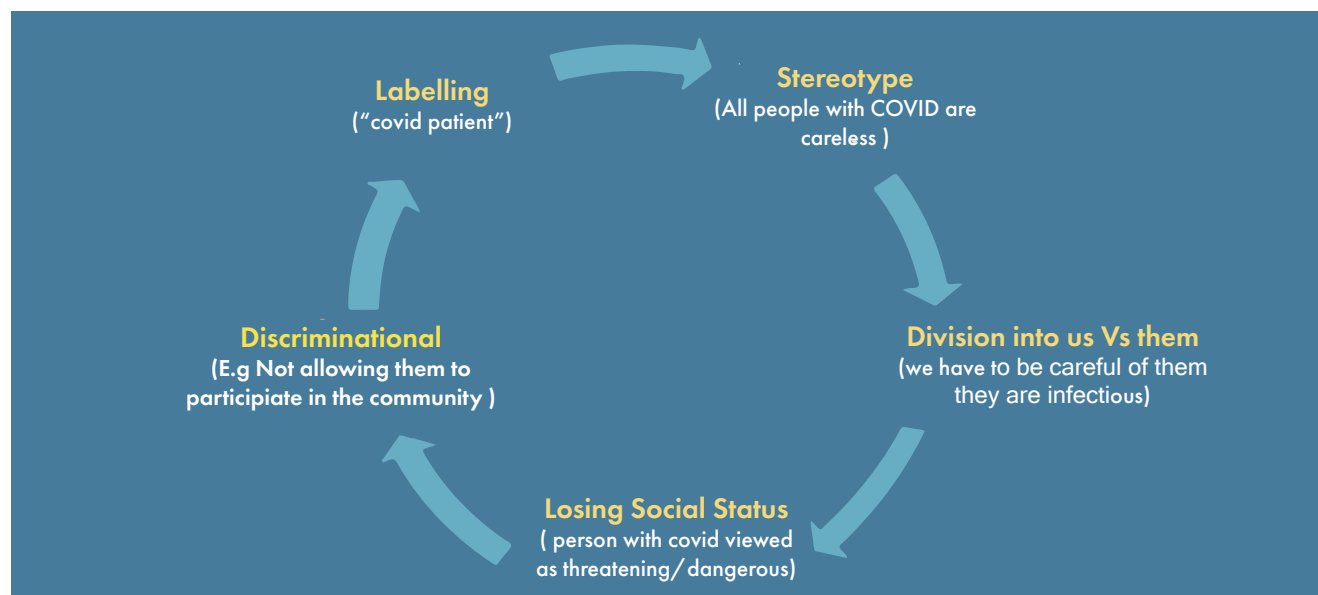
Labelling
("covid patient")

Stereotype
(All people with COVID are careless )

Division into us Vs them
(we have to be careful of them they are infectious)

Losing Social Status
( person with covid viewed as threatening/ dangerous)

Discriminational
(E.g Not allowing them to participiate in the community )